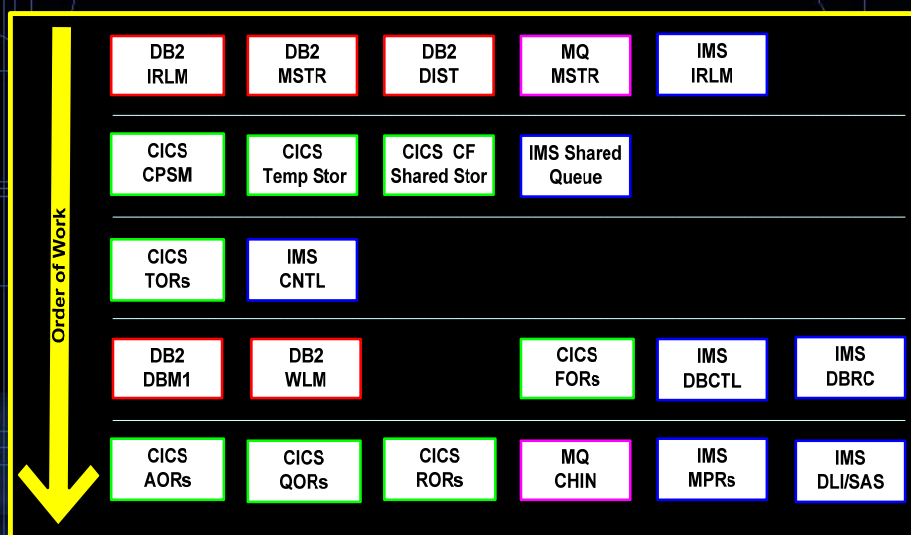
Order of Work

DB2 IRLM

DB2 MSTR

DB2 DIST

MQ MSTR

IMS IRLM

CICS CPSM

CICS Temp Stor

CICS CF Shared Stor

IMS Shared Queue

CICS TORs

IMS CNTL

DB2 DBM1

DB2 WLM

CICS FORs

IMS DBCTL

IMS DBRC

CICS AORs

CICS QORs

CICS RORs

MQ CHIN

IMS MPRs

IMS DLI/SAS